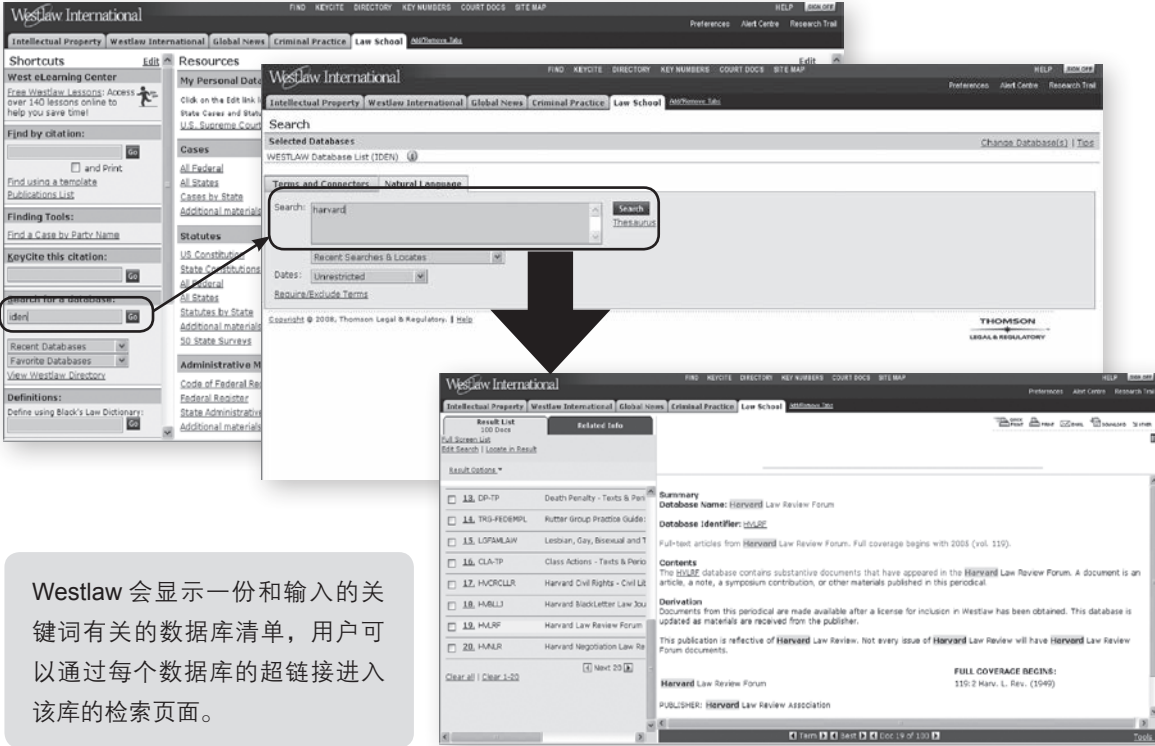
Westlaw International

FIND KEYCITE DIRECTORY KEY NUMBERS COURT DOCS SITE MAP HELP SIGN OFF

Preferences Alert Centre Research Trail

Intellectual Property | Westlaw International | Global News | Criminal Practice | Law School | Add/Remove Tabs

Shortcuts Edit

West eLearning Center

Free Westlaw Lessons: Access over 140 lessons online to help you save time!

Find by citation:

Go

and Print

Find using a template

Publications List

Finding Tools:

Find a Case by Party Name

KeyCite this citation:

Go

Search for a database:

iden Go

Recent Databases

Favorite Databases

View Westlaw Directory

Definitions:

Define using Black's Law Dictionary:

Go

Resources Edit

My Personal Data

Click on the Edit link I

State Cases and Statu

U.S. Supreme Court

Cases

All Federal

All States

Cases by State

Additional materials

Statutes

US Constitution

State Constitutions

All Federal

All States

Statutes by State

Additional materials

50 State Surveys

Administrative M

Code of Federal Re

Federal Register

State Administrative

Additional materials

Westlaw International

FIND KEYCITE DIRECTORY KEY NUMBERS COURT DOCS SITE MAP HELP SIGN OFF

Preferences Alert Centre Research Trail

Intellectual Property | Westlaw International | Global News | Criminal Practice | Law School | Add/Remove Tabs

Search

Selected Databases

Change Database(s) | Tips

WESTLAW Database List (IDEN)

Terms and Connectors | Natural Language

Search: harvard

Search

Thesaurus

Recent Searches & Locates

Dates: Unrestricted

Require/Exclude Terms

Copyright © 2008, Thomson Legal & Regulatory. | Help

THOMSON

LEGAL & REGULATORY

Westlaw International

FIND KEYCITE DIRECTORY KEY NUMBERS COURT DOCS SITE MAP HELP SIGN OFF

Preferences Alert Centre Research Trail

Intellectual Property | Westlaw International | Global News | Criminal Practice | Law School | Add/Remove Tabs

Result List
100 Docs

Related Info

Full Screen List

Edit Search | Locate in Result

Result Options

Quick Print Print Email Download Fetch

| | |
|---|---|
| 13. DP-TP | Death Penalty - Texts & Peri |
| 14. TRG-FEDEMPL | Rutter Group Practice Guide: |
| 15. LGFAMLAW | Lesbian, Gay, Bisexual and T |
| 16. CLA-TP | Class Actions - Texts & Perio |
| 17. HVCRCLLR | Harvard Civil Rights - Civil Lib |
| 18. HVBLLJ | Harvard BlackLetter Law Jou |
| 19. HVLRF | Harvard Law Review Forum |
| 20. HVNLR | Harvard Negotiation Law Re |

Next 20

Clear all | Clear 1-20

Summary
Database Name: Harvard Law Review Forum

Database Identifier: HVLRF

Full-text articles from Harvard Law Review Forum. Full coverage begins with 2005 (vol. 119).

Contents
The HVLRF database contains substantive documents that have appeared in the Harvard Law Review Forum. A document is an article, a note, a symposium contribution, or other materials published in this periodical.

Derivation
Documents from this periodical are made available after a license for inclusion in Westlaw has been obtained. This database is updated as materials are received from the publisher.

This publication is reflective of Harvard Law Review. Not every issue of Harvard Law Review will have Harvard Law Review Forum documents.

Harvard Law Review Forum

FULL COVERAGE BEGINS:
119:2 Harv. L. Rev. (1949)

PUBLISHER: Harvard Law Review Association

Term Best Doc 19 of 100

Tools

Westlaw 会显示一份和输入的关键词有关的数据库清单，用户可以通过每个数据库的超链接进入该库的检索页面。